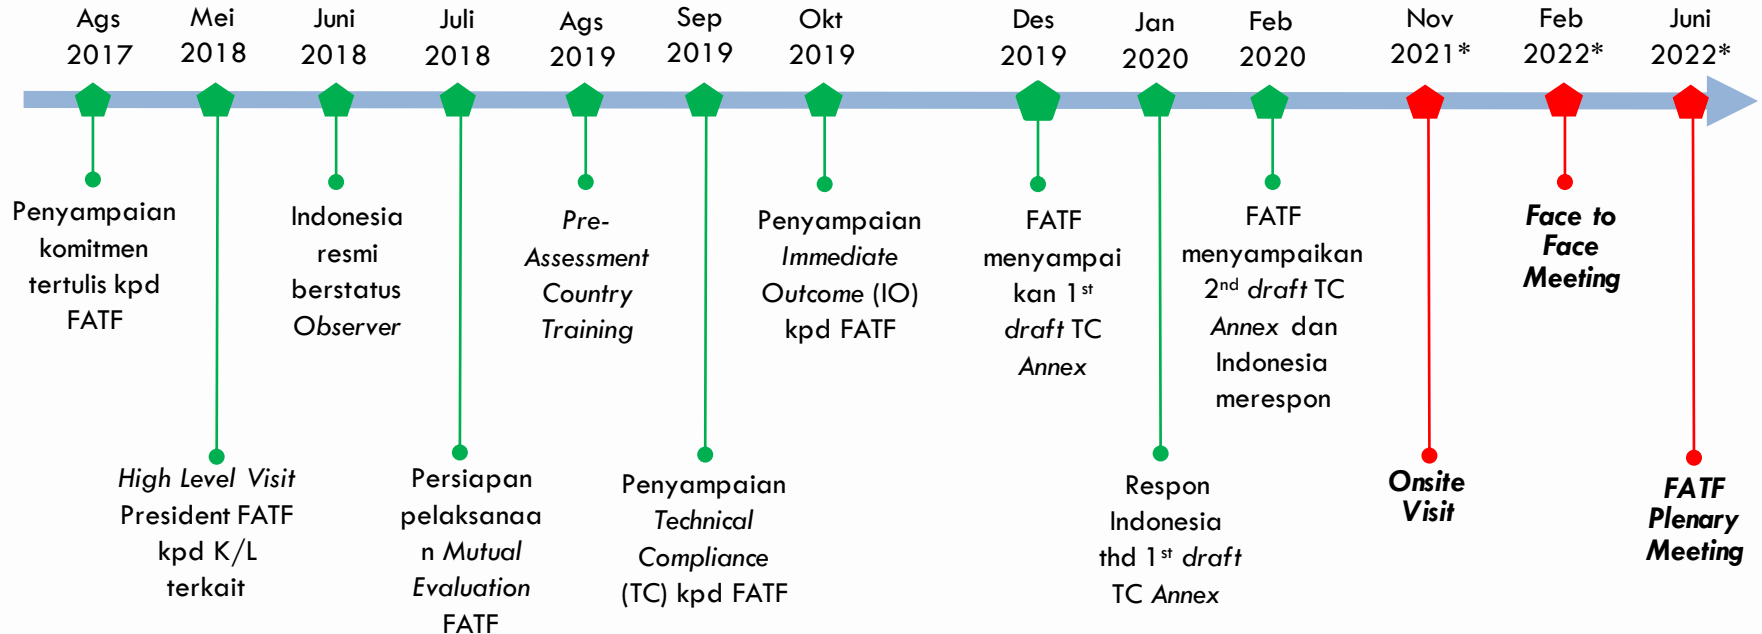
Ags 2017

Mei 2018

Juni 2018

Juli 2018

Ags 2019

Sep 2019

Okt 2019

Des 2019

Jan 2020

Feb 2020

Nov 2021*

Feb 2022*

Juni 2022*

Penyampaian komitmen tertulis kpd FATF

High Level Visit President FATF kpd K/L terkait

Indonesia resmi berstatus Observer

Persiapan pelaksanaan Mutual Evaluation FATF

Pre-Assessment Country Training

Penyampaian Technical Compliance (TC) kpd FATF

Penyampaian Immediate Outcome (IO) kpd FATF

FATF menyampaikan 1$^{st}$ draft TC Annex

Respon Indonesia thd 1$^{st}$ draft TC Annex

FATF menyampaikan 2$^{nd}$ draft TC Annex dan Indonesia merespon

Onsite Visit

Face to Face Meeting

FATF Plenary Meeting